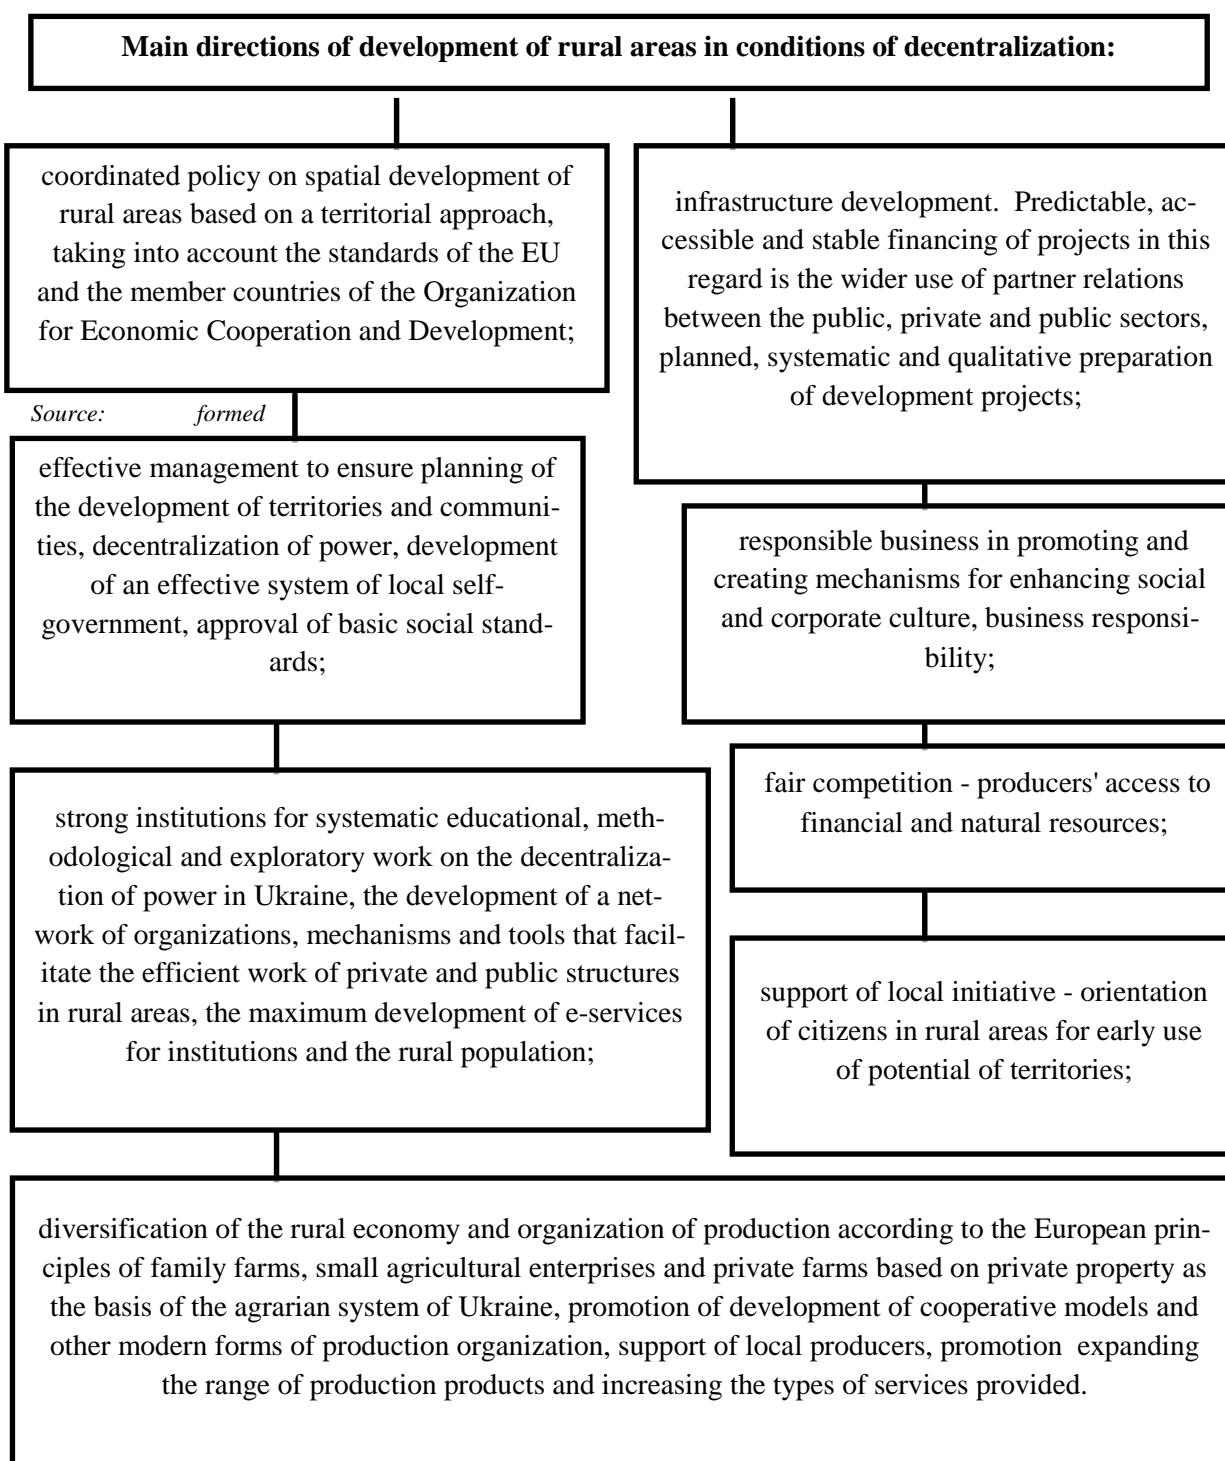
**Main directions of development of rural areas in conditions of decentralization:**

coordinated policy on spatial development of rural areas based on a territorial approach, taking into account the standards of the EU and the member countries of the Organization for Economic Cooperation and Development;

*Source: formed*

effective management to ensure planning of the development of territories and communities, decentralization of power, development of an effective system of local self-government, approval of basic social standards;

strong institutions for systematic educational, methodological and exploratory work on the decentralization of power in Ukraine, the development of a network of organizations, mechanisms and tools that facilitate the efficient work of private and public structures in rural areas, the maximum development of e-services for institutions and the rural population;

infrastructure development. Predictable, accessible and stable financing of projects in this regard is the wider use of partner relations between the public, private and public sectors, planned, systematic and qualitative preparation of development projects;

responsible business in promoting and creating mechanisms for enhancing social and corporate culture, business responsibility;

fair competition - producers' access to financial and natural resources;

support of local initiative - orientation of citizens in rural areas for early use of potential of territories;

diversification of the rural economy and organization of production according to the European principles of family farms, small agricultural enterprises and private farms based on private property as the basis of the agrarian system of Ukraine, promotion of development of cooperative models and other modern forms of production organization, support of local producers, promotion expanding the range of production products and increasing the types of services provided.